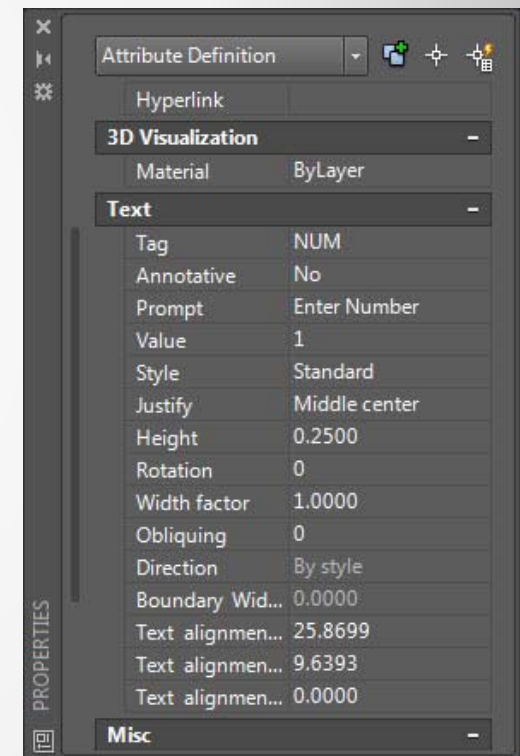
Attribute Definition

Hyperlink

3D Visualization

| | |
|---|---|
| Material | ByLayer |

Text

| | |
|---|---|
| Tag | NUM |
| Annotative | No |
| Prompt | Enter Number |
| Value | 1 |
| Style | Standard |
| Justify | Middle center |
| Height | 0.2500 |
| Rotation | 0 |
| Width factor | 1.0000 |
| Obliquing | 0 |
| Direction | By style |
| Boundary Wid... | 0.0000 |
| Text alignmen... | 25.8699 |
| Text alignmen... | 9.6393 |
| Text alignmen... | 0.0000 |

Misc

PROPERTIES